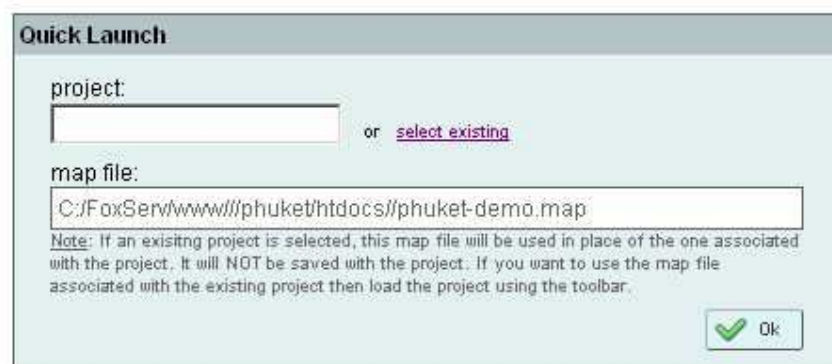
Quick Launch

project:

or select existing

map file:

C:/FoxServ/www///phuket/htdocs//phuket-demo.map

Note: If an exisitng project is selected, this map file will be used in place of the one associated with the project. It will NOT be saved with the project. If you want to use the map file associated with the existing project then load the project using the toolbar.

Ok